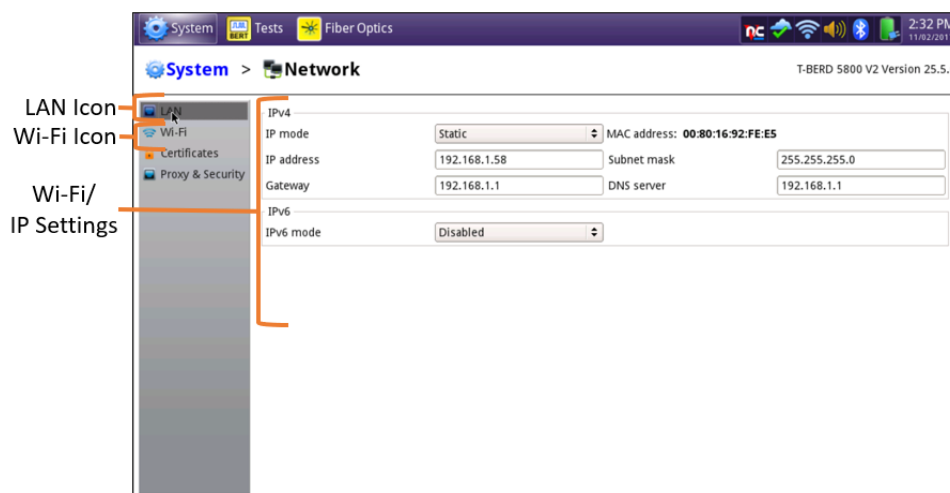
System Tests Fiber Optics
2:32 PM
11/02/201

System > Network
T-BERD 5800 V2 Version 25.5.

LAN Icon
Wi-Fi Icon
Wi-Fi/ IP Settings

LAN
Wi-Fi
Certificates
Proxy & Security

IPv4
IP mode Static MAC address: 00:80:16:92:FE:E5
IP address 192.168.1.58 Subnet mask 255.255.255.0
Gateway 192.168.1.1 DNS server 192.168.1.1

IPv6
IPv6 mode Disabled